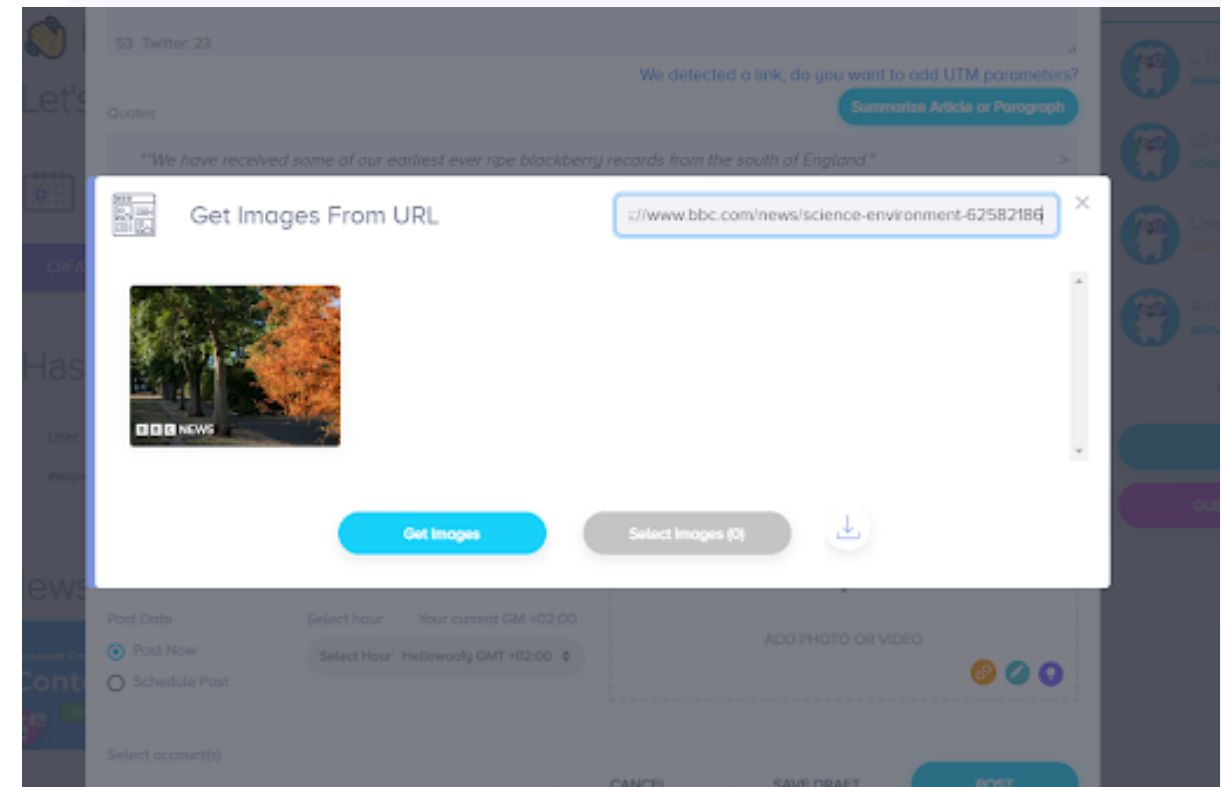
53 Twitter: 23

We detected a link, do you want to add UTM parameters?

Summarize Article or Paragraph

Quotes

"We have received some of our earliest ever ripe blackberry records from the south of England."

Let's

CREA

Has

User

News

Conte

Get Images From URL

://www.bbc.com/news/science-environment-62582186

BBC NEWS

Get Images

Select Images (0)

Post Date

Post Now

Schedule Post

Select hour

Your current GM +02:00

Select Hour Hellowoofy GMT +02:00

ADD PHOTO OR VIDEO

Select account(s)

CANCEL

SAVE DRAFT

POST